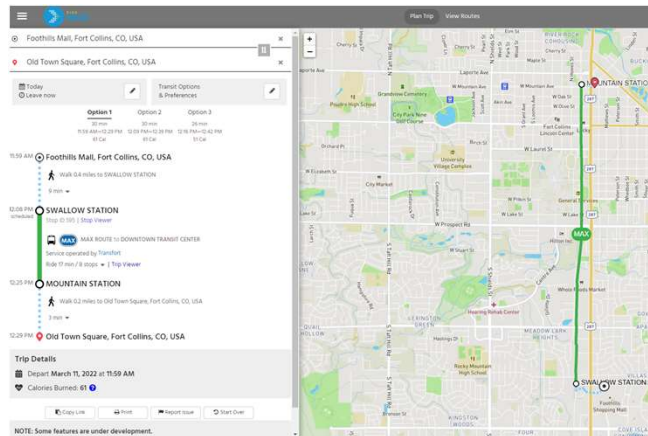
Plan Trip View Routes

Foothills Mall, Fort Collins, CO, USA

Old Town Square, Fort Collins, CO, USA

Today
Leave now

Transit Options & Preferences

Option 1
30 min
11:59 AM—12:29 PM
61 Cal

Option 2
30 min
12:29 PM—12:29 PM
61 Cal

Option 3
24 min
12:18 PM—12:42 PM
51 Cal

11:59 AM Foothills Mall, Fort Collins, CO, USA

Walk 0.4 miles to SWALLOW STATION

6 min

12:08 PM scheduled SWALLOW STATION
Stop ID 515 | Stop Viewer

MAX MAX ROUTE to DOWNTOWN TRANSIT CENTER
Service operated by Transfort
Ride 17 min / 8 stops | Trip Viewer

12:25 PM MOUNTAIN STATION

Walk 0.2 miles to Old Town Square, Fort Collins, CO, USA

3 min

12:29 PM Old Town Square, Fort Collins, CO, USA

Trip Details
Depart March 11, 2022 at 11:59 AM
Calories Burned: 61

Copy Link Print Report Issue Start Over

NOTE: Some features are under development.

Poudre High School
Grandview Cemetery
City Park Nine Golf Course
W Laurel St
University Village Complex
City Market
W Elizabeth St
W Prospect Rd
Hearing Rehab Center
Rocky Mountain High School
MEADOW LARK HEIGHTS
Fort Collins Shopping Mall
Hilton Inn
Whole Foods Market
General Services
MAX
SWALLOW STATION
MOUNTAIN STATION
W Drake Rd
W Swallow Rd
Shields St
Taft Hill Rd
287